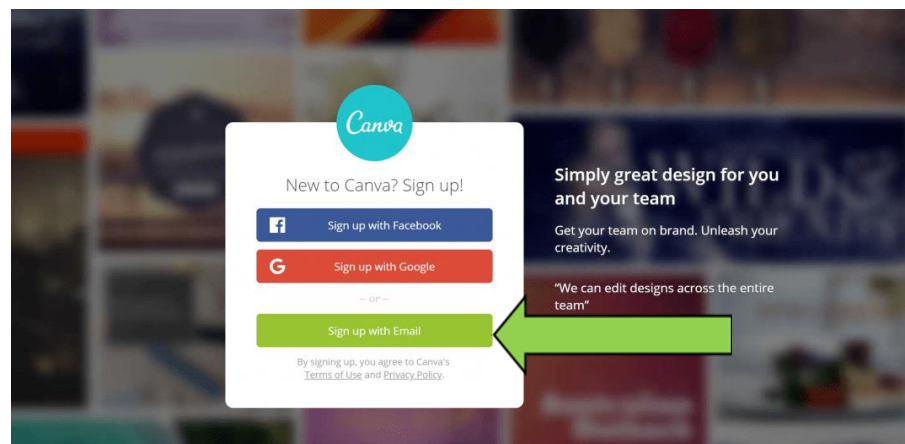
Canva

New to Canva? Sign up!

Sign up with Facebook

Sign up with Google

~ or ~

Sign up with Email

By signing up, you agree to Canva's Terms of Use and Privacy Policy.

Simply great design for you and your team

Get your team on brand. Unleash your creativity.

"We can edit designs across the entire team"